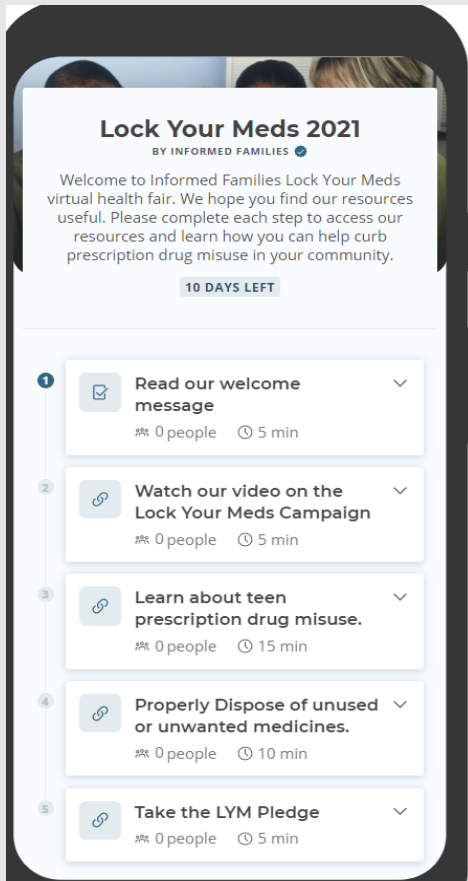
Lock Your Meds 2021

BY INFORMED FAMILIES

Welcome to Informed Families Lock Your Meds virtual health fair. We hope you find our resources useful. Please complete each step to access our resources and learn how you can help curb prescription drug misuse in your community.

10 DAYS LEFT

1

Read our welcome message

0 people 5 min

2

Watch our video on the Lock Your Meds Campaign

0 people 5 min

3

Learn about teen prescription drug misuse.

0 people 15 min

4

Properly Dispose of unused or unwanted medicines.

0 people 10 min

5

Take the LYM Pledge

0 people 5 min